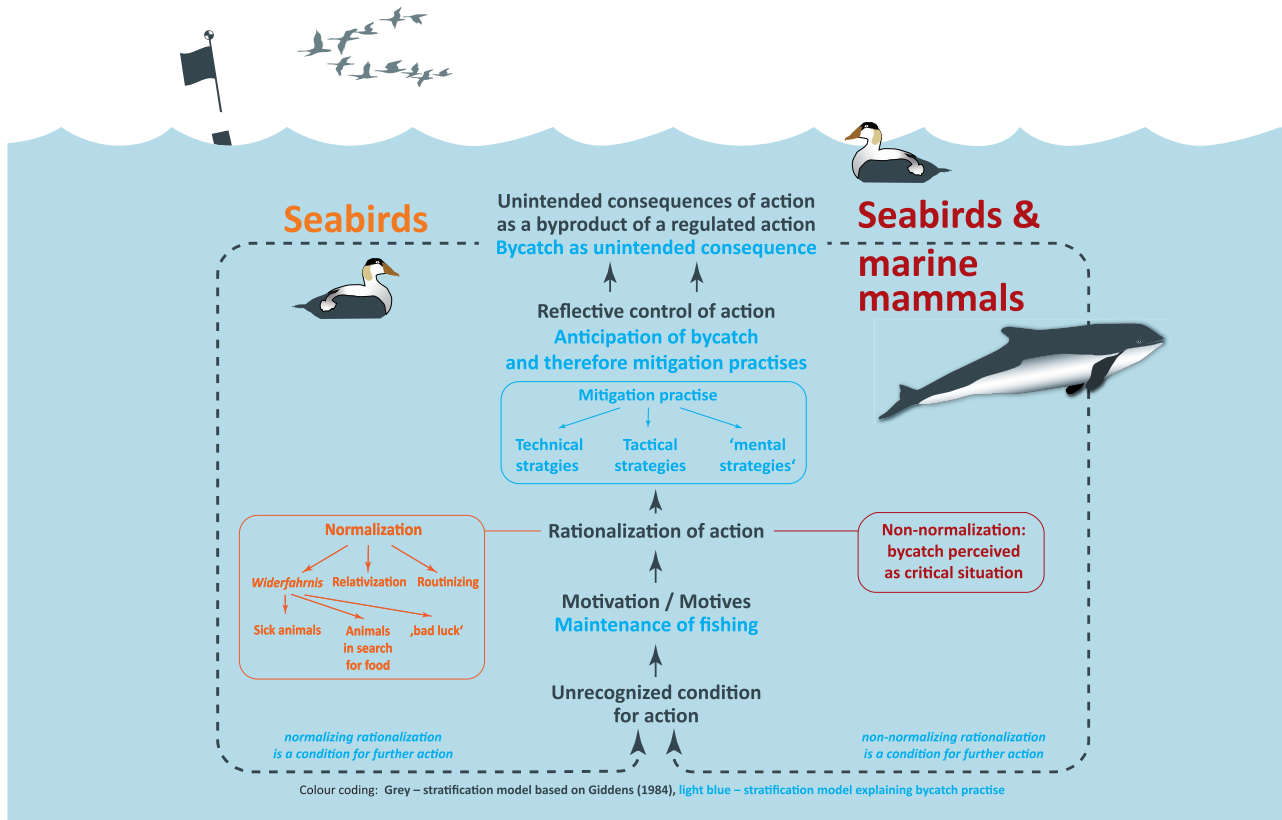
Seabirds

Seabirds & marine mammals

Unintended consequences of action as a byproduct of a regulated action
Bycatch as unintended consequence

Reflective control of action
Anticipation of bycatch and therefore mitigation practises

Mitigation practise

Technical stratgies

Tactical strategies

'mental strategies'

Normalization

Widerfahrnis

Relativization

Routinizing

Sick animals

Animals in search for food

‚bad luck'

Rationalization of action

Non-normalization: bycatch perceived as critical situation

Motivation / Motives
Maintenance of fishing

Unrecognized condition for action

normalizing rationalization is a condition for further action

non-normalizing rationalization is a condition for further action

Colour coding: Grey – stratification model based on Giddens (1984), light blue – stratification model explaining bycatch practise